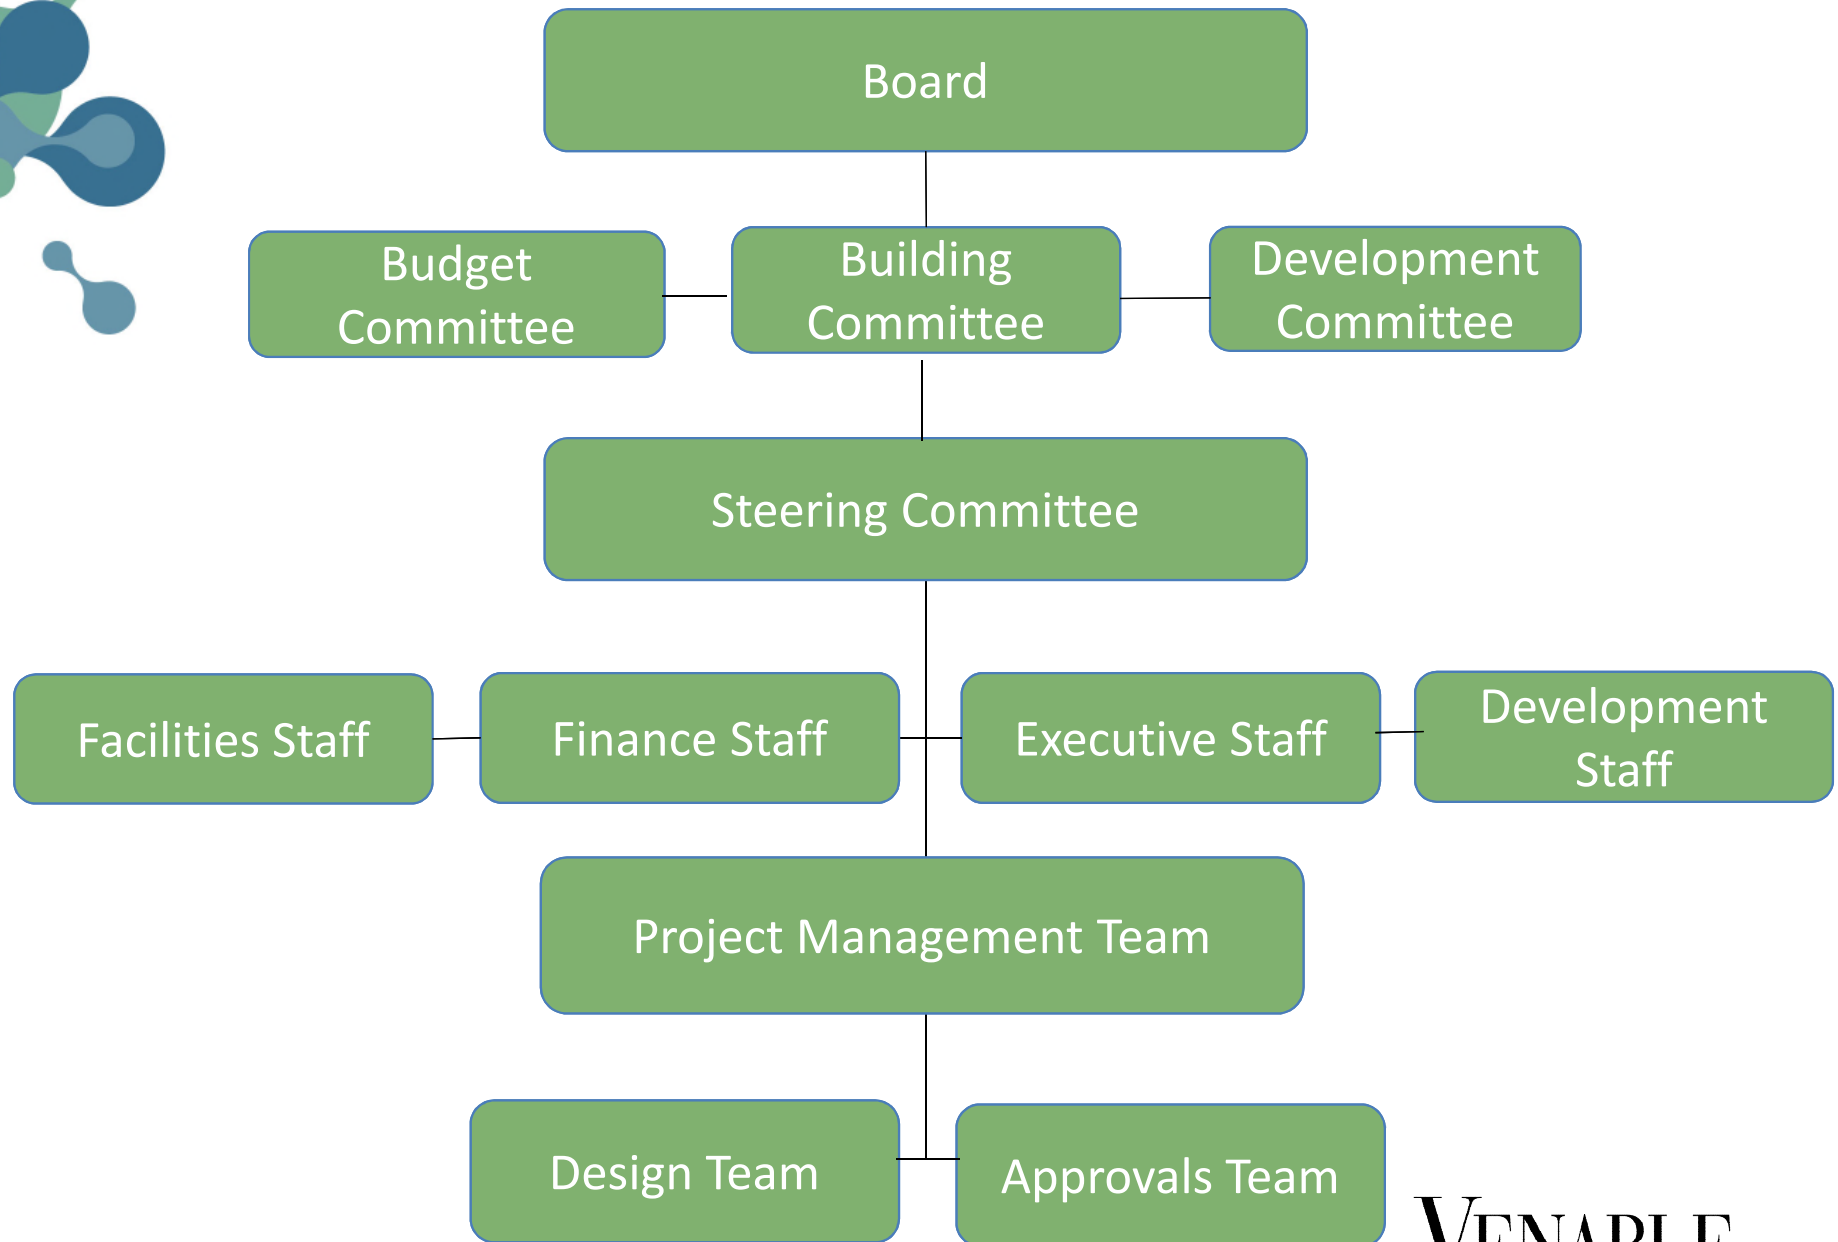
Board

Budget Committee

Building Committee

Development Committee

Steering Committee

Facilities Staff

Finance Staff

Executive Staff

Development Staff

Project Management Team

Design Team

Approvals Team

VENABLE